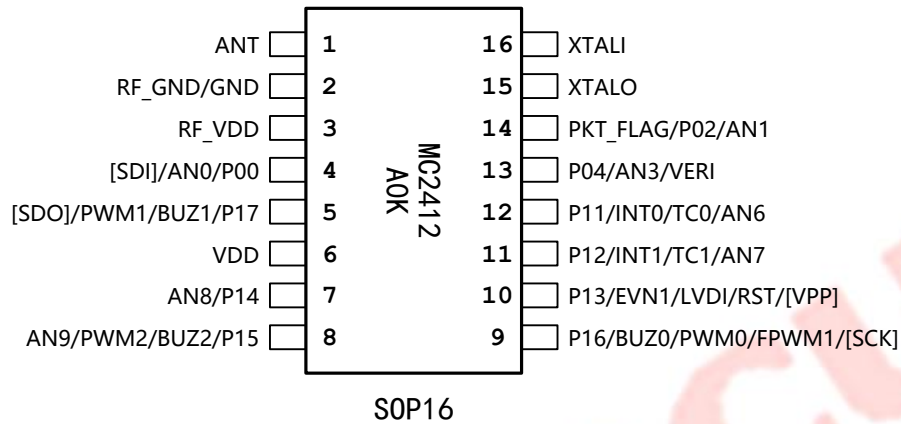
ANT 1
RF_GND/GND 2
RF_VDD 3
[SDI]/AN0/P00 4
[SDO]/PWM1/BUZ1/P17 5
VDD 6
AN8/P14 7
AN9/PWM2/BUZ2/P15 8

MC2412
A0K

16 XTALI
15 XTALO
14 PKT_FLAG/P02/AN1
13 P04/AN3/VERI
12 P11/INT0/TC0/AN6
11 P12/INT1/TC1/AN7
10 P13/EVN1/LVDI/RST/[VPP]
9 P16/BUZ0/PWM0/FPWM1/[SCK]

SOP16